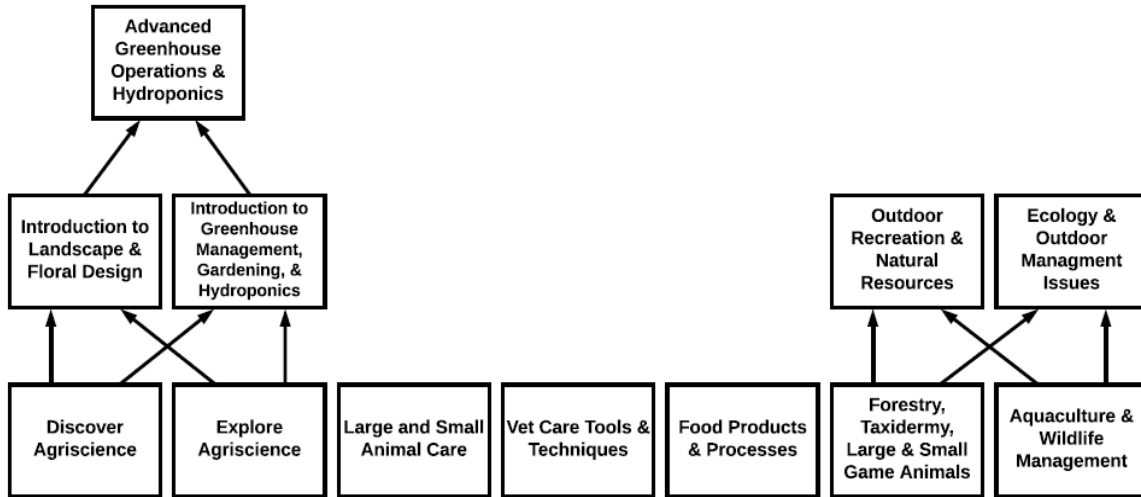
Advanced Greenhouse Operations & Hydroponics

Introduction to Landscape & Floral Design

Introduction to Greenhouse Management, Gardening, & Hydroponics

Outdoor Recreation & Natural Resources

Ecology & Outdoor Managment Issues

Discover Agriscience

Explore Agriscience

Large and Small Animal Care

Vet Care Tools & Techniques

Food Products & Processes

Forestry, Taxidermy, Large & Small Game Animals

Aquaculture & Wildlife Management